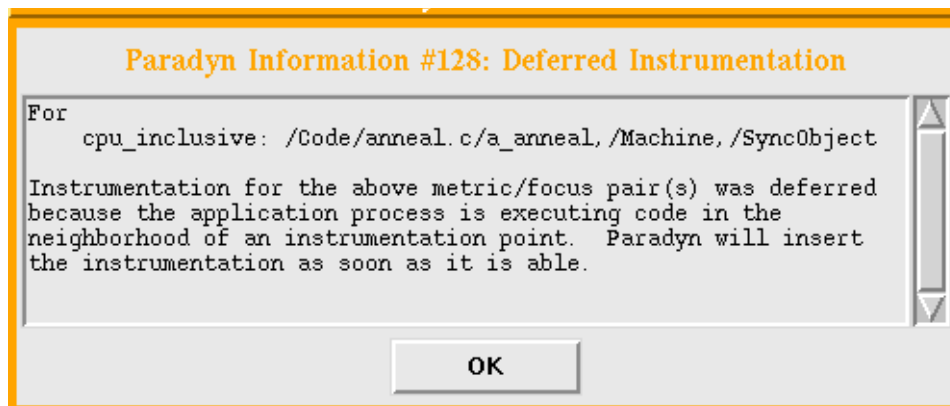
Paradyn Information #128: Deferred Instrumentation

For
cpu_inclusive: /Code/anneal.c/a_anneal,/Machine,/SyncObject

Instrumentation for the above metric/focus pair(s) was deferred because the application process is executing code in the neighborhood of an instrumentation point. Paradyn will insert the instrumentation as soon as it is able.

OK